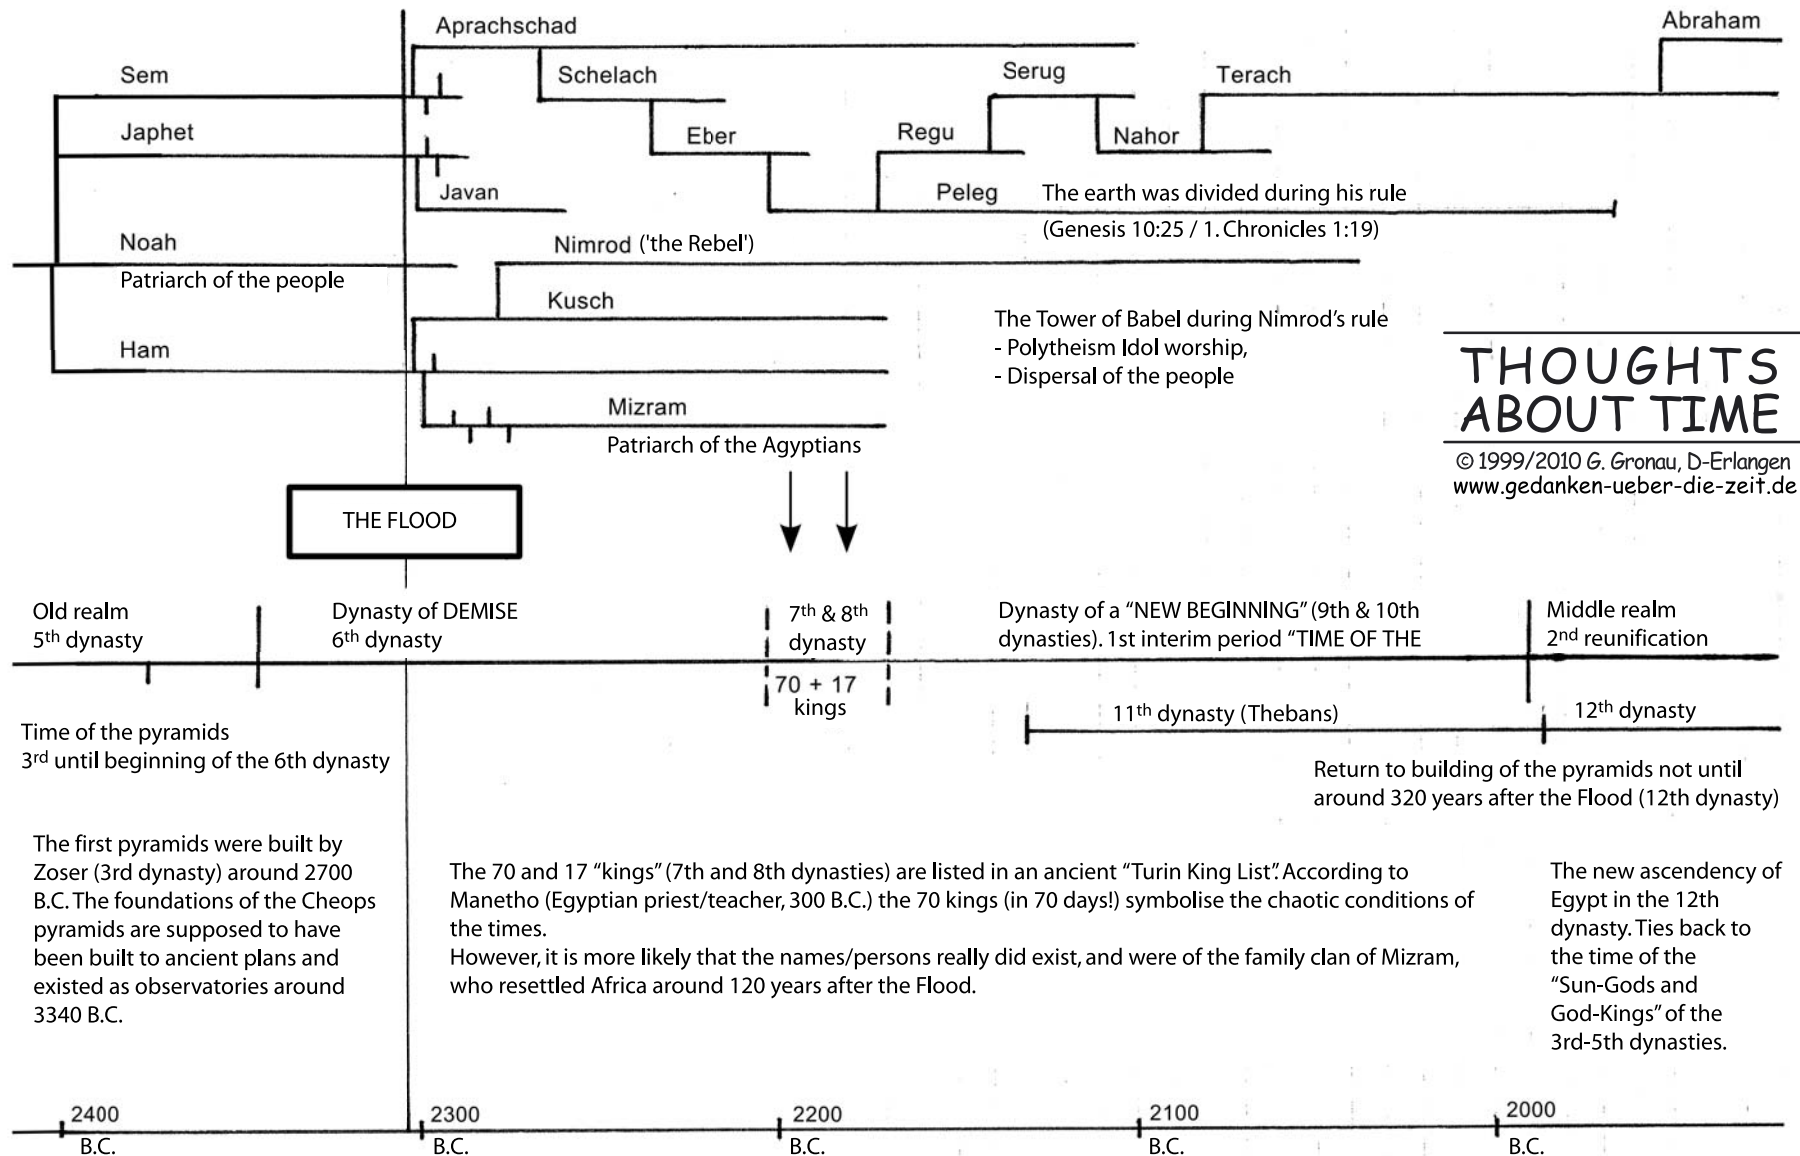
Aprachschad

Abraham

Sem

Schelach

Serug

Terach

Japhet

Eber

Regu

Nahor

Javan

Peleg

The earth was divided during his rule
(Genesis 10:25 / 1. Chronicles 1:19)

Noah
Patriarch of the people

Nimrod ('the Rebel')

Kusch

The Tower of Babel during Nimrod's rule
- Polytheism Idol worship,
- Dispersal of the people

Ham

Mizram
Patriarch of the Agyptians

THOUGHTS ABOUT TIME
© 1999/2010 G. Gronau, D-Erlangen
www.gedanken-ueber-die-zeit.de

THE FLOOD

Old realm
5th dynasty

Dynasty of DEMISE
6th dynasty

7th & 8th dynasty

70 + 17 kings

Dynasty of a "NEW BEGINNING" (9th & 10th dynasties). 1st interim period "TIME OF THE

Middle realm
2nd reunification

Time of the pyramids
3rd until beginning of the 6th dynasty

11th dynasty (Thebans)

12th dynasty

Return to building of the pyramids not until around 320 years after the Flood (12th dynasty)

The first pyramids were built by Zoser (3rd dynasty) around 2700 B.C. The foundations of the Cheops pyramids are supposed to have been built to ancient plans and existed as observatories around 3340 B.C.

The 70 and 17 "kings" (7th and 8th dynasties) are listed in an ancient "Turin King List". According to Manetho (Egyptian priest/teacher, 300 B.C.) the 70 kings (in 70 days!) symbolise the chaotic conditions of the times.
However, it is more likely that the names/persons really did exist, and were of the family clan of Mizram, who resettled Africa around 120 years after the Flood.

The new ascendency of Egypt in the 12th dynasty. Ties back to the time of the "Sun-Gods and God-Kings" of the 3rd-5th dynasties.

2400 B.C.

2300 B.C.

2200 B.C.

2100 B.C.

2000 B.C.